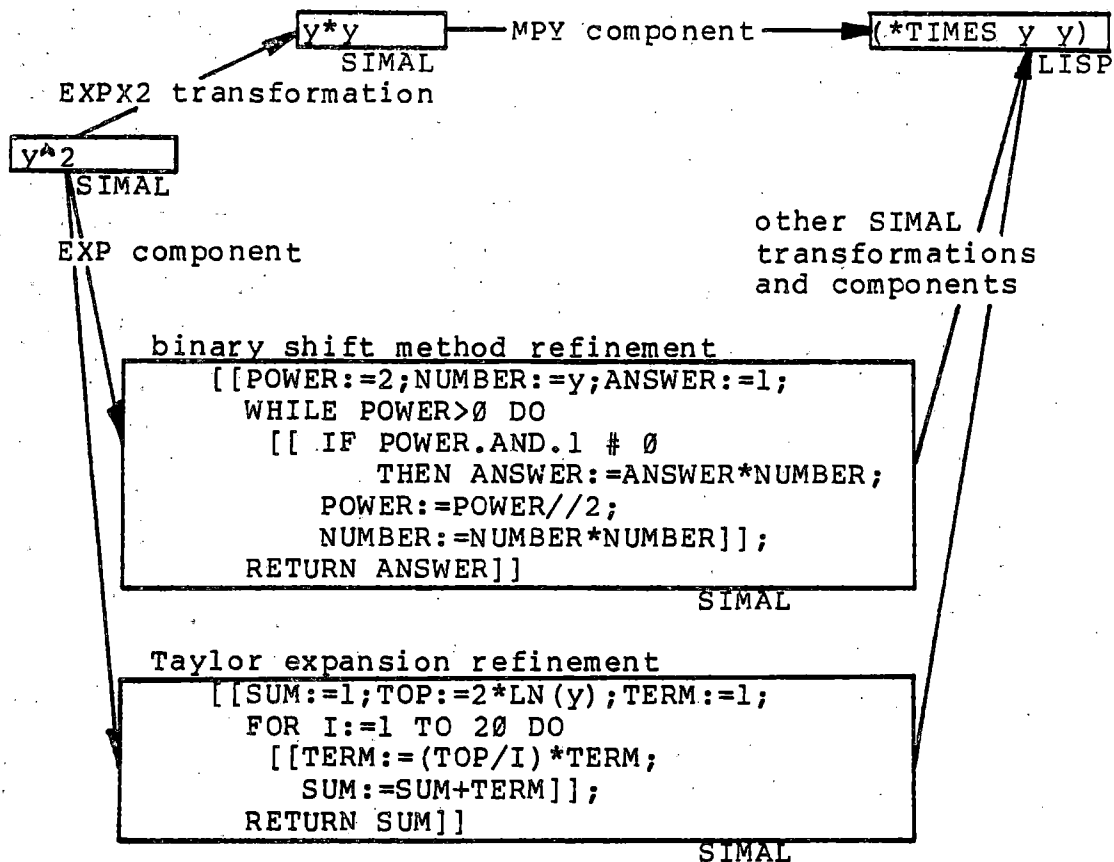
y*y
SIMAL
MPY component
(*TIMES y y)
LISP
EXPX2 transformation
y^2
SIMAL
EXP component
other SIMAL transformations and components

binary shift method refinement
[[POWER:=2;NUMBER:=y;ANSWER:=1;
WHILE POWER>Ø DO
[[ IF POWER.AND.1 # Ø
THEN ANSWER:=ANSWER*NUMBER;
POWER:=POWER//2;
NUMBER:=NUMBER*NUMBER]];
RETURN ANSWER]]
SIMAL

Taylor expansion refinement
[[SUM:=1;TOP:=2*LN(y);TERM:=1;
FOR I:=1 TO 2Ø DO
[[TERM:=(TOP/I)*TERM;
SUM:=SUM+TERM]];
RETURN SUM]]
SIMAL